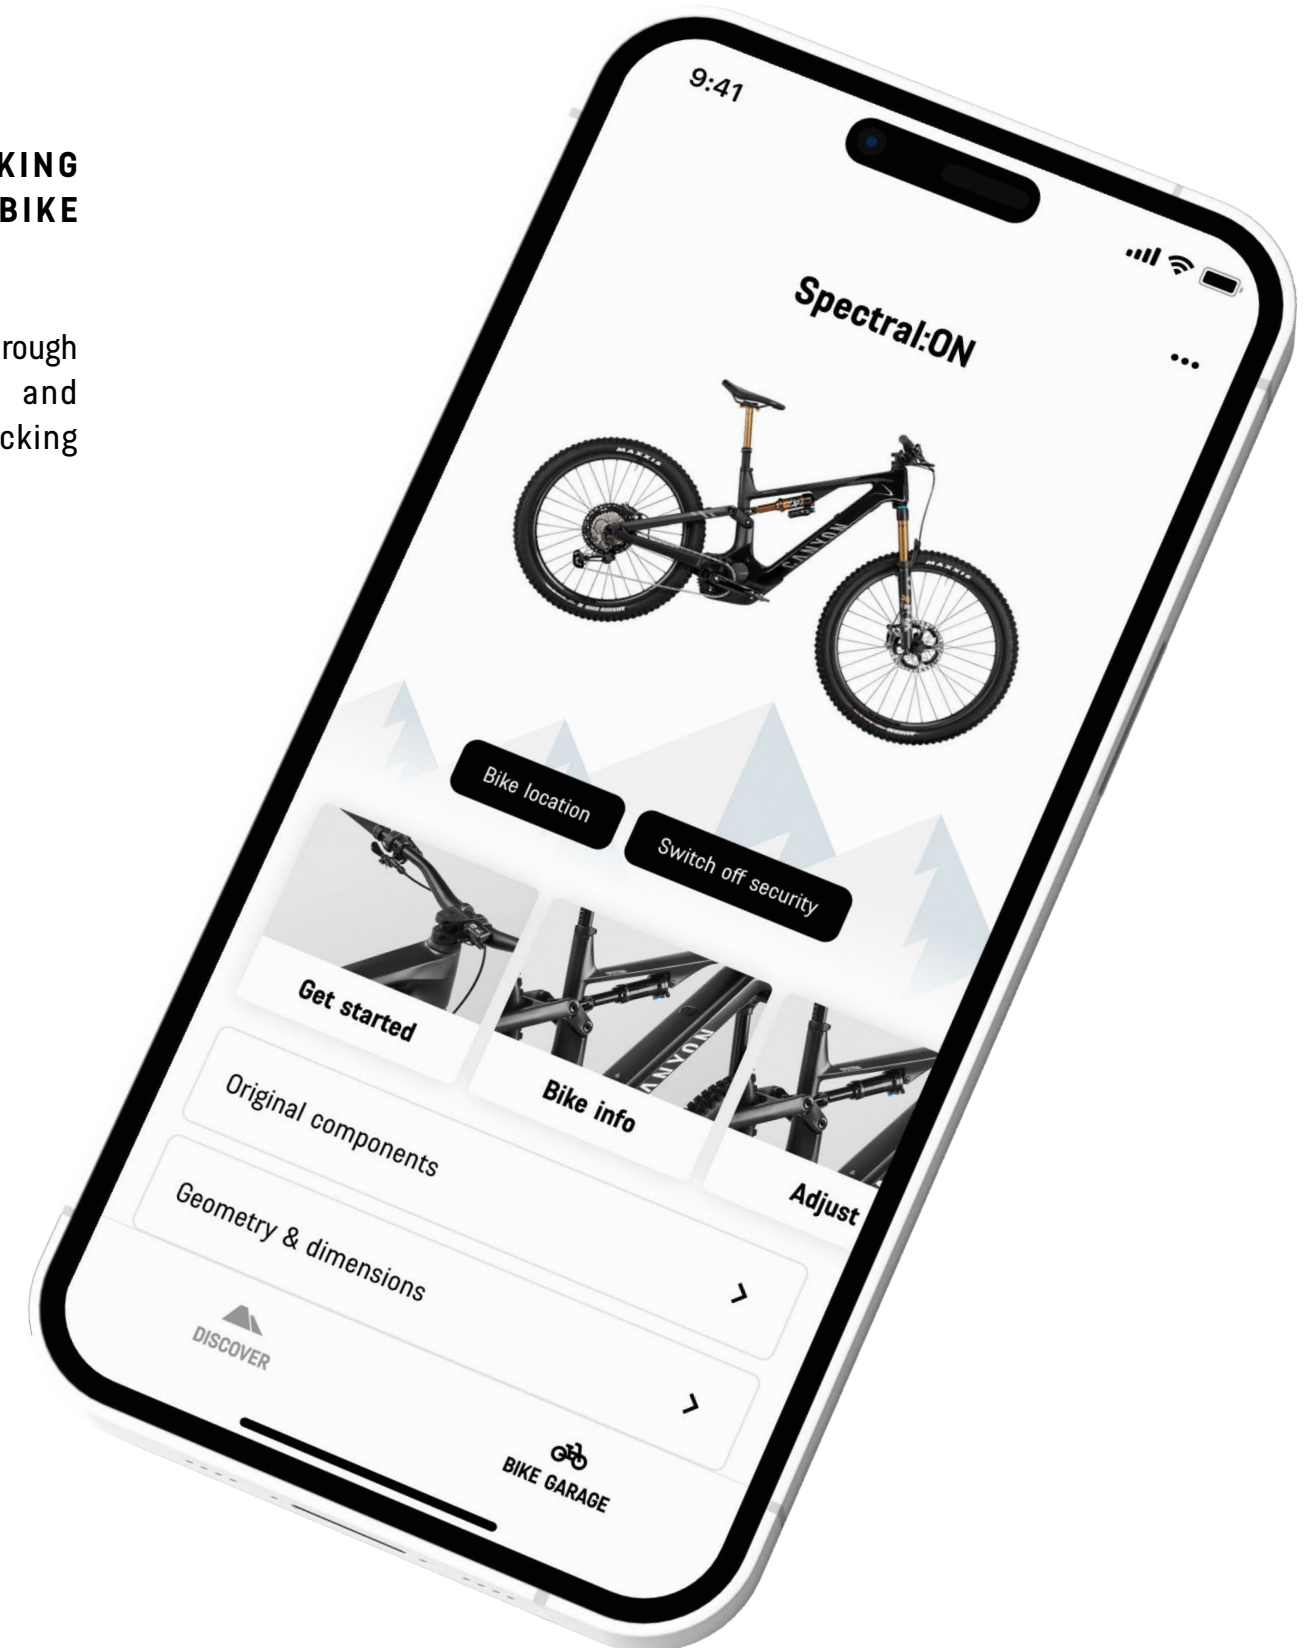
KING
BIKE

rough
and
cking

9:41

Spectral:ON

...

MAXXIS

CANYON

MAXXIS

Bike location

Switch off security

Get started

Bike info

Adjust

Original components

Geometry & dimensions

>

>

DISCOVER

BIKE GARAGE